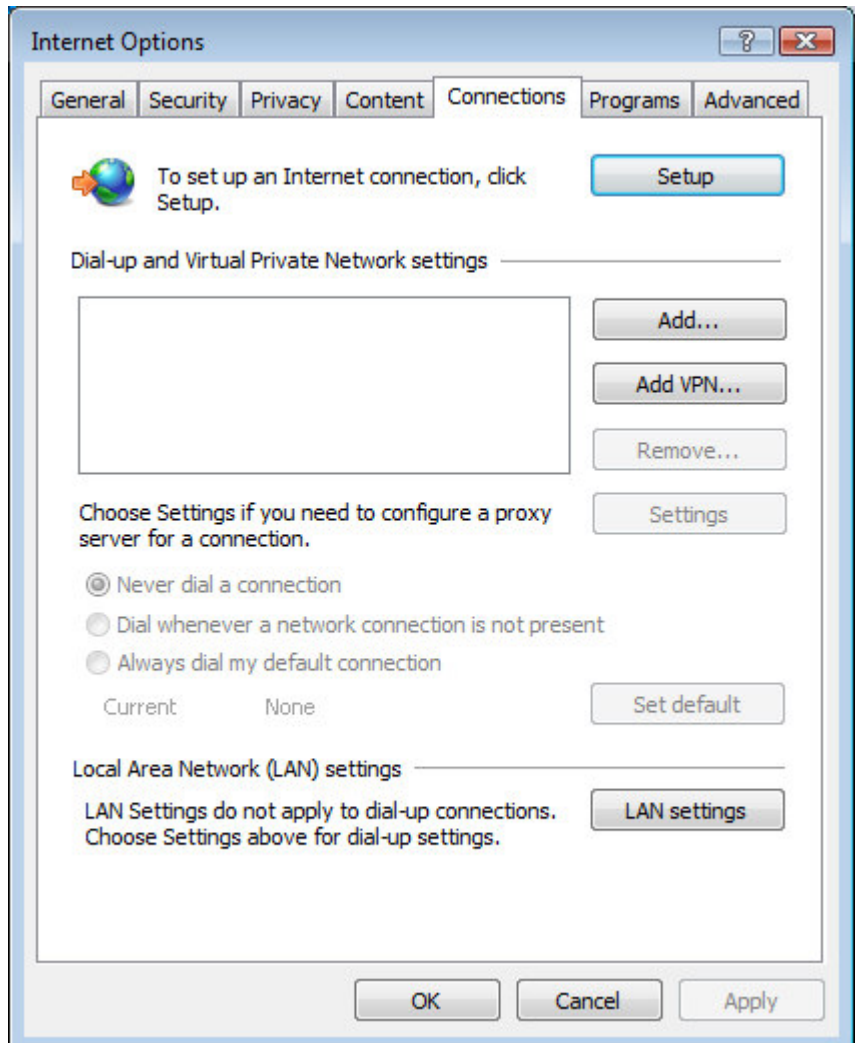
Internet Options

?

General | Security | Privacy | Content | Connections | Programs | Advanced

To set up an Internet connection, click Setup.

Setup

Dial-up and Virtual Private Network settings

Add...

Add VPN...

Remove...

Choose Settings if you need to configure a proxy server for a connection.

Settings

Never dial a connection

Dial whenever a network connection is not present

Always dial my default connection

Current None

Set default

Local Area Network (LAN) settings

LAN Settings do not apply to dial-up connections. Choose Settings above for dial-up settings.

LAN settings

OK Cancel Apply